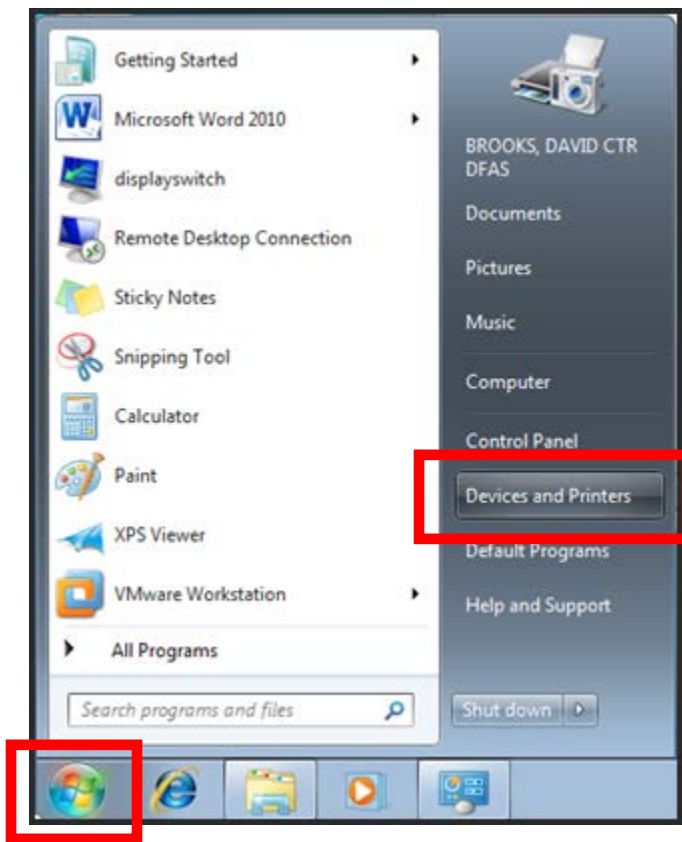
Getting Started
Microsoft Word 2010
displayswitch
Remote Desktop Connection
Sticky Notes
Snipping Tool
Calculator
Paint
XPS Viewer
VMware Workstation
All Programs
Search programs and files

BROOKS, DAVID CTR DFAS
Documents
Pictures
Music
Computer
Control Panel
Devices and Printers
Default Programs
Help and Support
Shut down